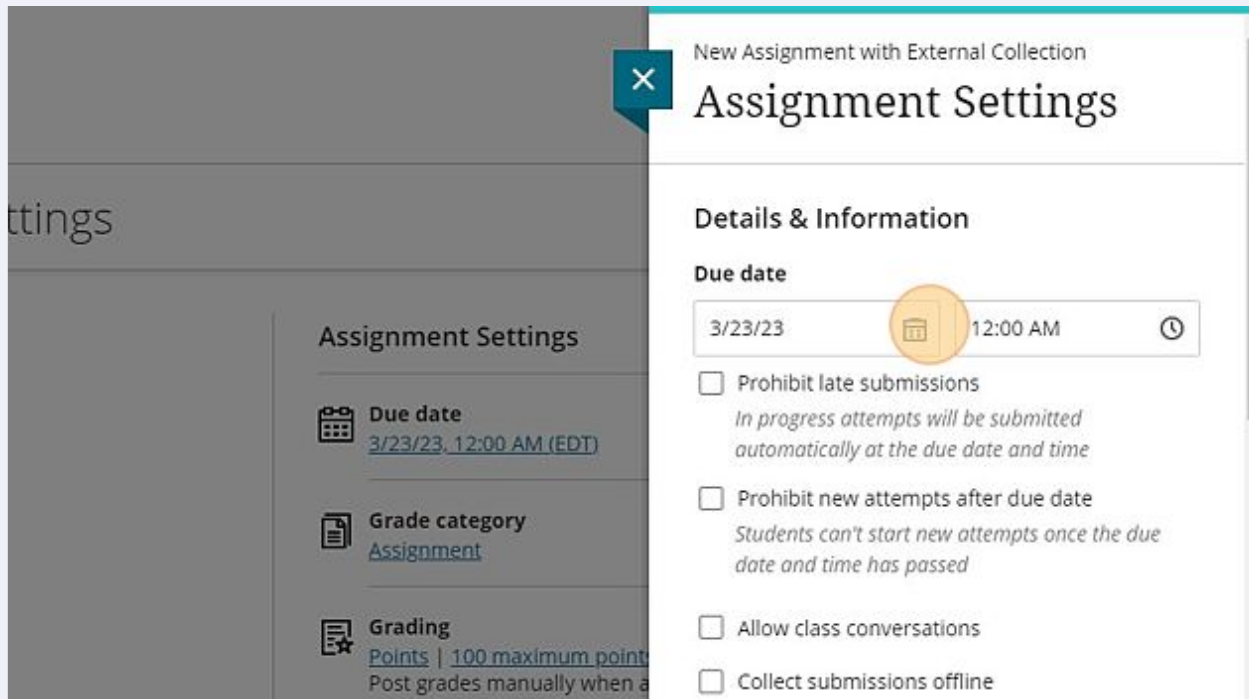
ttings

Assignment Settings

Due date
3/23/23, 12:00 AM (EDT)

Grade category
Assignment

Grading
Points | 100 maximum point
Post grades manually when a

New Assignment with External Collection
Assignment Settings

Details & Information

Due date
3/23/23
12:00 AM

Prohibit late submissions
In progress attempts will be submitted automatically at the due date and time

Prohibit new attempts after due date
Students can't start new attempts once the due date and time has passed

Allow class conversations

Collect submissions offline